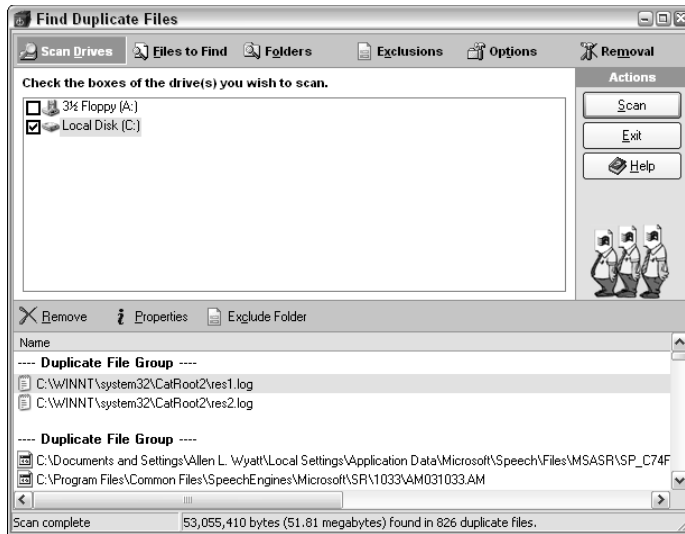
Find Duplicate Files

Scan Drives | Files to Find | Folders | Exclusions | Options | Removal

Check the boxes of the drive(s) you wish to scan.

3½ Floppy (A:)
Local Disk (C:)

Actions
Scan
Exit
Help

Remove | Properties | Exclude Folder

Name
---- Duplicate File Group ----
C:\WINNT\system32\CatRoot2\res1.log
C:\WINNT\system32\CatRoot2\res2.log

---- Duplicate File Group ----
C:\Documents and Settings\Allen L. Wyatt\Local Settings\Application Data\Microsoft\Speech\Files\MSASR\SP_C74F
C:\Program Files\Common Files\SpeechEngines\Microsoft\SR\1033\AM031033.AM

Scan complete | 53,055,410 bytes (51.81 megabytes) found in 826 duplicate files.